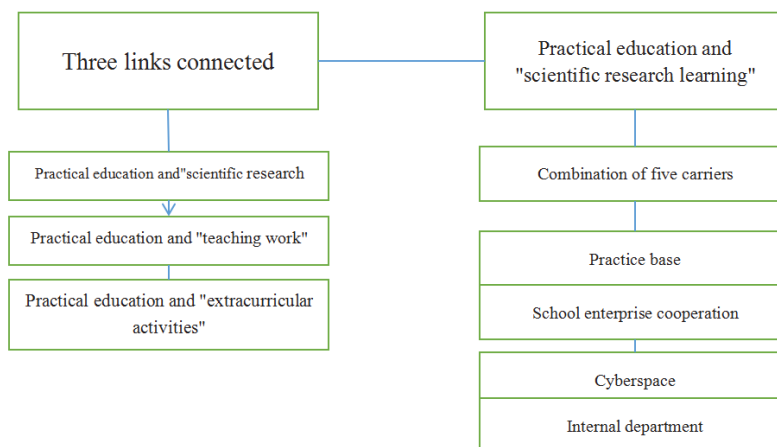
Three links connected

Practical education and "scientific research learning"

Practical education and"scientific research

Practical education and "teaching work"

Practical education and "extracurricular activities"

Combination of five carriers

Practice base

School enterprise cooperation

Cyberspace

Internal department